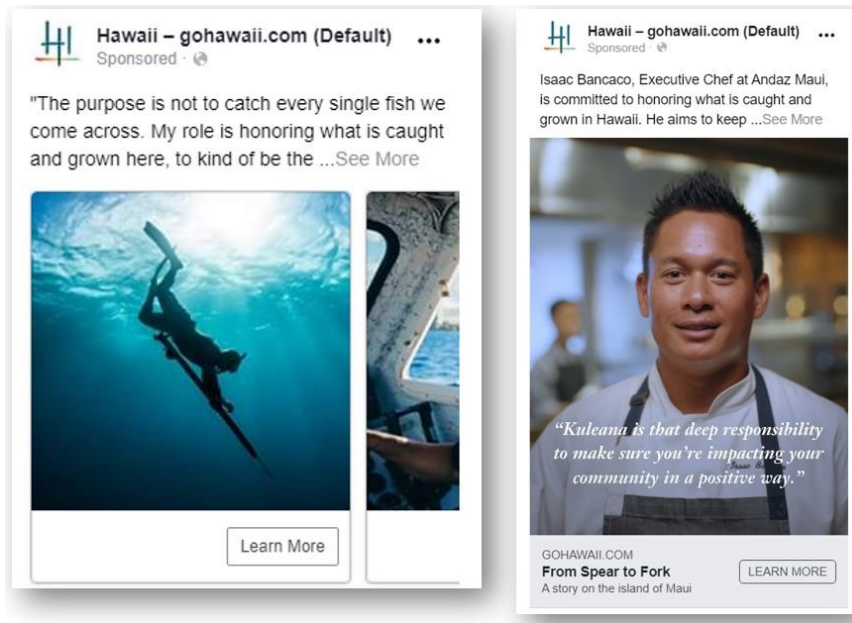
Hawaii – gohawaii.com (Default)
Sponsored ·

"The purpose is not to catch every single fish we come across. My role is honoring what is caught and grown here, to kind of be the ...See More

Learn More

Hawaii – gohawaii.com (Default)
Sponsored ·

Isaac Bancaco, Executive Chef at Andaz Maui, is committed to honoring what is caught and grown in Hawaii. He aims to keep ...See More

"Kuleana is that deep responsibility to make sure you're impacting your community in a positive way."

GOHAWAII.COM
From Spear to Fork
A story on the island of Maui

LEARN MORE